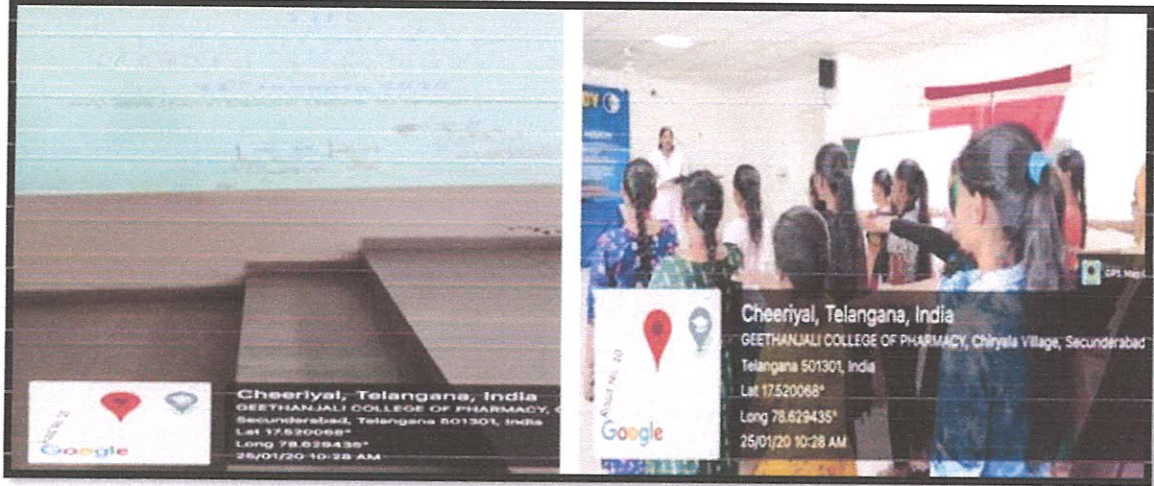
Google

Cheeriyal, Telangana, India
GEETHANJALI COLLEGE OF PHARMACY, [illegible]
Secunderabad, Telangana 501301, India
Lat 17.520068°
Long 78.629435°
25/01/20 10:28 AM

GPS Map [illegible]

Google

Cheeriyal, Telangana, India
GEETHANJALI COLLEGE OF PHARMACY, Chiryala Village, Secunderabad
Telangana 501301, India
Lat 17.520068°
Long 78.629435°
25/01/20 10:28 AM